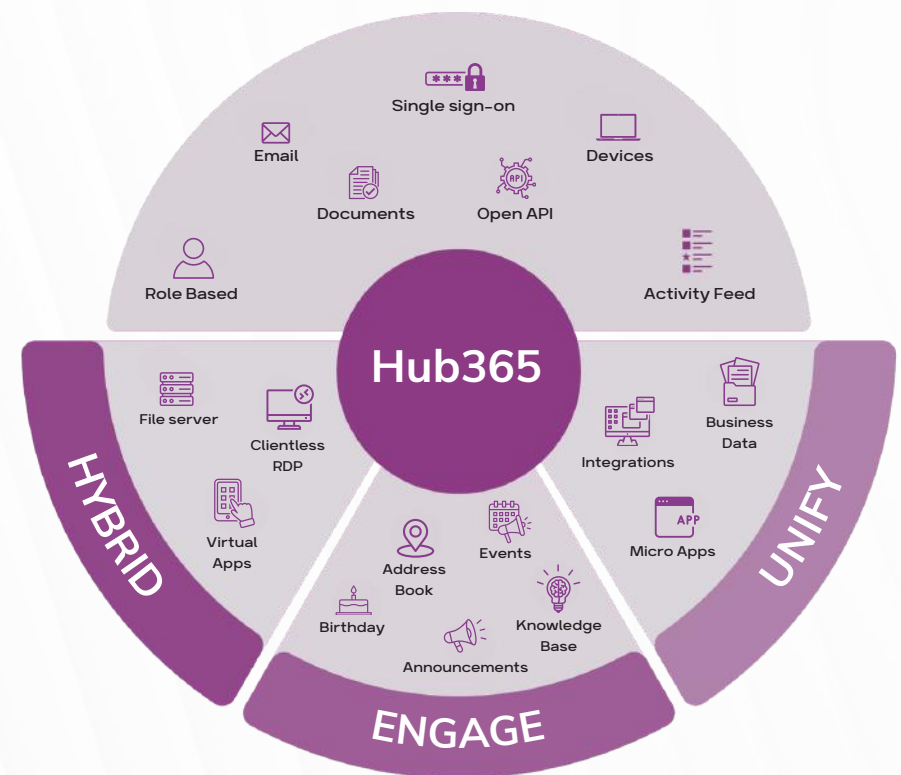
Single sign-on

Email

Devices

Documents

Open API

Role Based

Activity Feed

Hub365

File server

Clientless RDP

Virtual Apps

HYBRID

Business Data

Integrations

Micro Apps

APP

UNIFY

Address Book

Events

Birthday

Knowledge Base

Announcements

ENGAGE